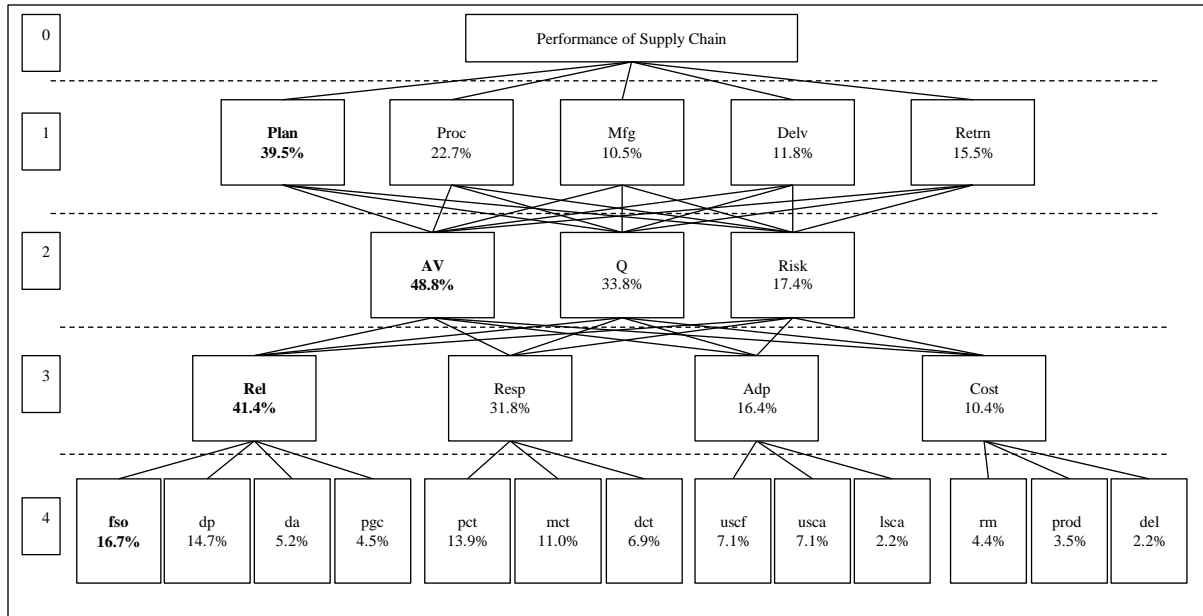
0

Performance of Supply Chain

1

**Plan**
**39.5%**

Proc
22.7%

Mfg
10.5%

Delv
11.8%

Retrn
15.5%

2

**AV**
**48.8%**

Q
33.8%

Risk
17.4%

3

**Rel**
**41.4%**

Resp
31.8%

Adp
16.4%

Cost
10.4%

4

**fso**
**16.7%**

dp
14.7%

da
5.2%

pgc
4.5%

pct
13.9%

mct
11.0%

dct
6.9%

uscf
7.1%

usca
7.1%

lsca
2.2%

rm
4.4%

prod
3.5%

del
2.2%